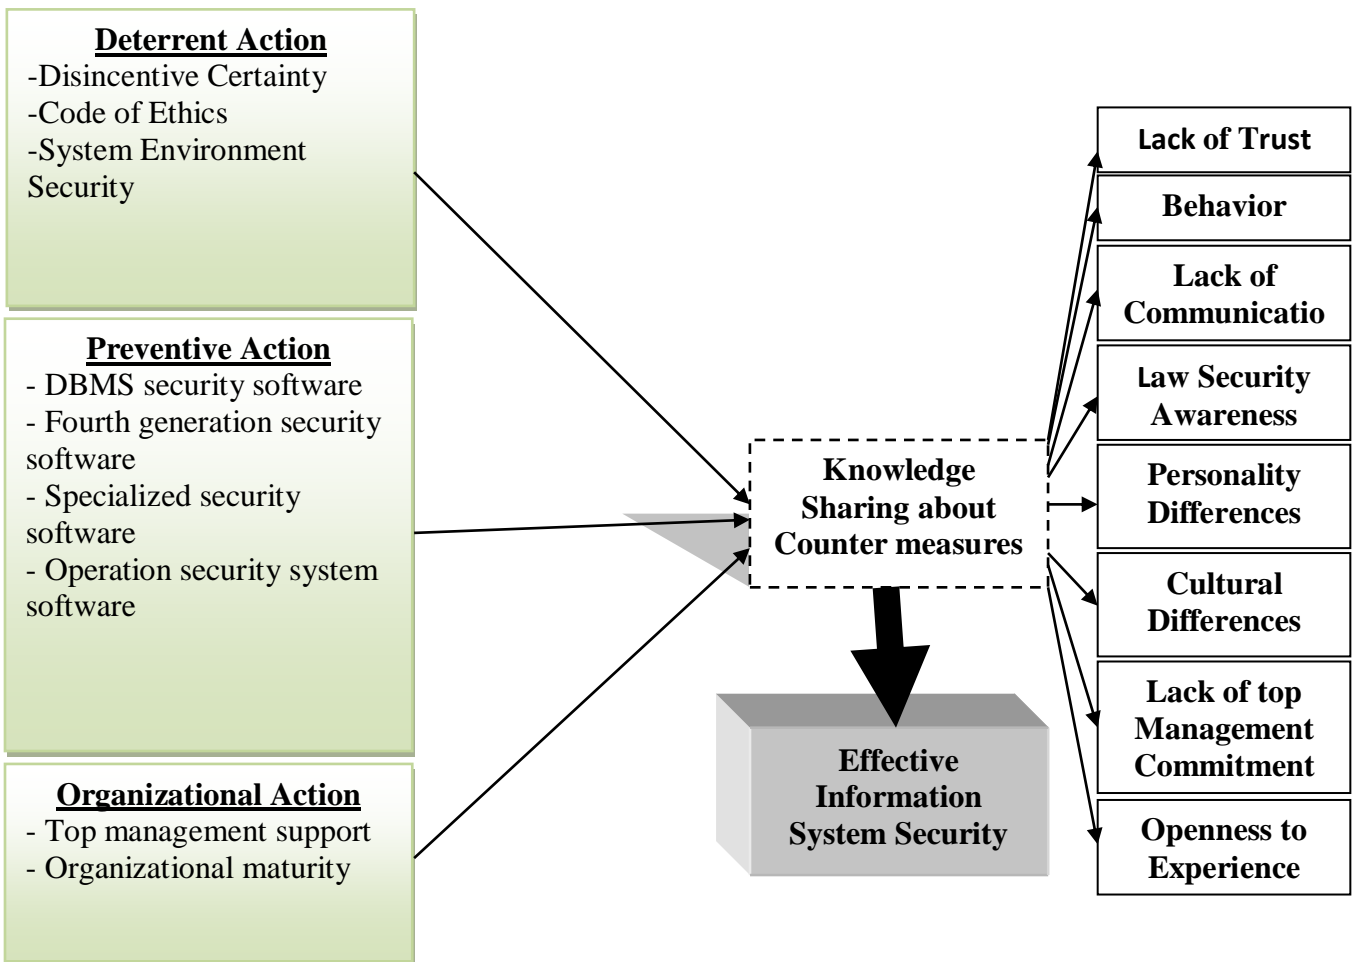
Deterrent Action
-Disincentive Certainty
-Code of Ethics
-System Environment Security

Preventive Action
- DBMS security software
- Fourth generation security software
- Specialized security software
- Operation security system software

Organizational Action
- Top management support
- Organizational maturity

Knowledge Sharing about Counter measures

Effective Information System Security

Lack of Trust

Behavior

Lack of Communicatio

Law Security Awareness

Personality Differences

Cultural Differences

Lack of top Management Commitment

Openness to Experience